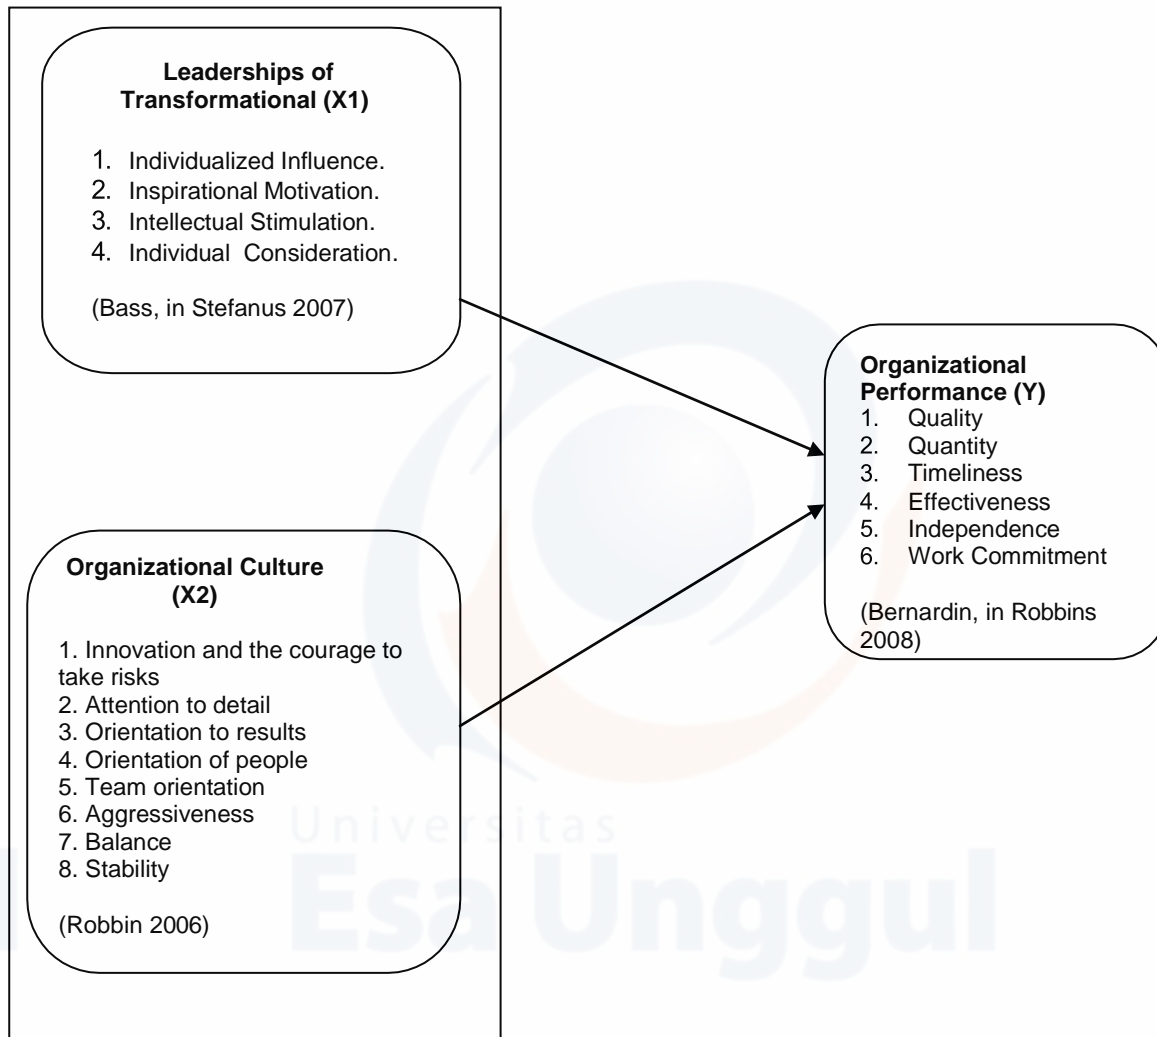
Leaderships of Transformational (X1)

1. Individualized Influence.
2. Inspirational Motivation.
3. Intellectual Stimulation.
4. Individual Consideration.

(Bass, in Stefanus 2007)

Organizational Culture (X2)

1. Innovation and the courage to take risks
2. Attention to detail
3. Orientation to results
4. Orientation of people
5. Team orientation
6. Aggressiveness
7. Balance
8. Stability

(Robbin 2006)

Organizational Performance (Y)
1. Quality
2. Quantity
3. Timeliness
4. Effectiveness
5. Independence
6. Work Commitment

(Bernardin, in Robbins 2008)

Universitas
Esa Unggul